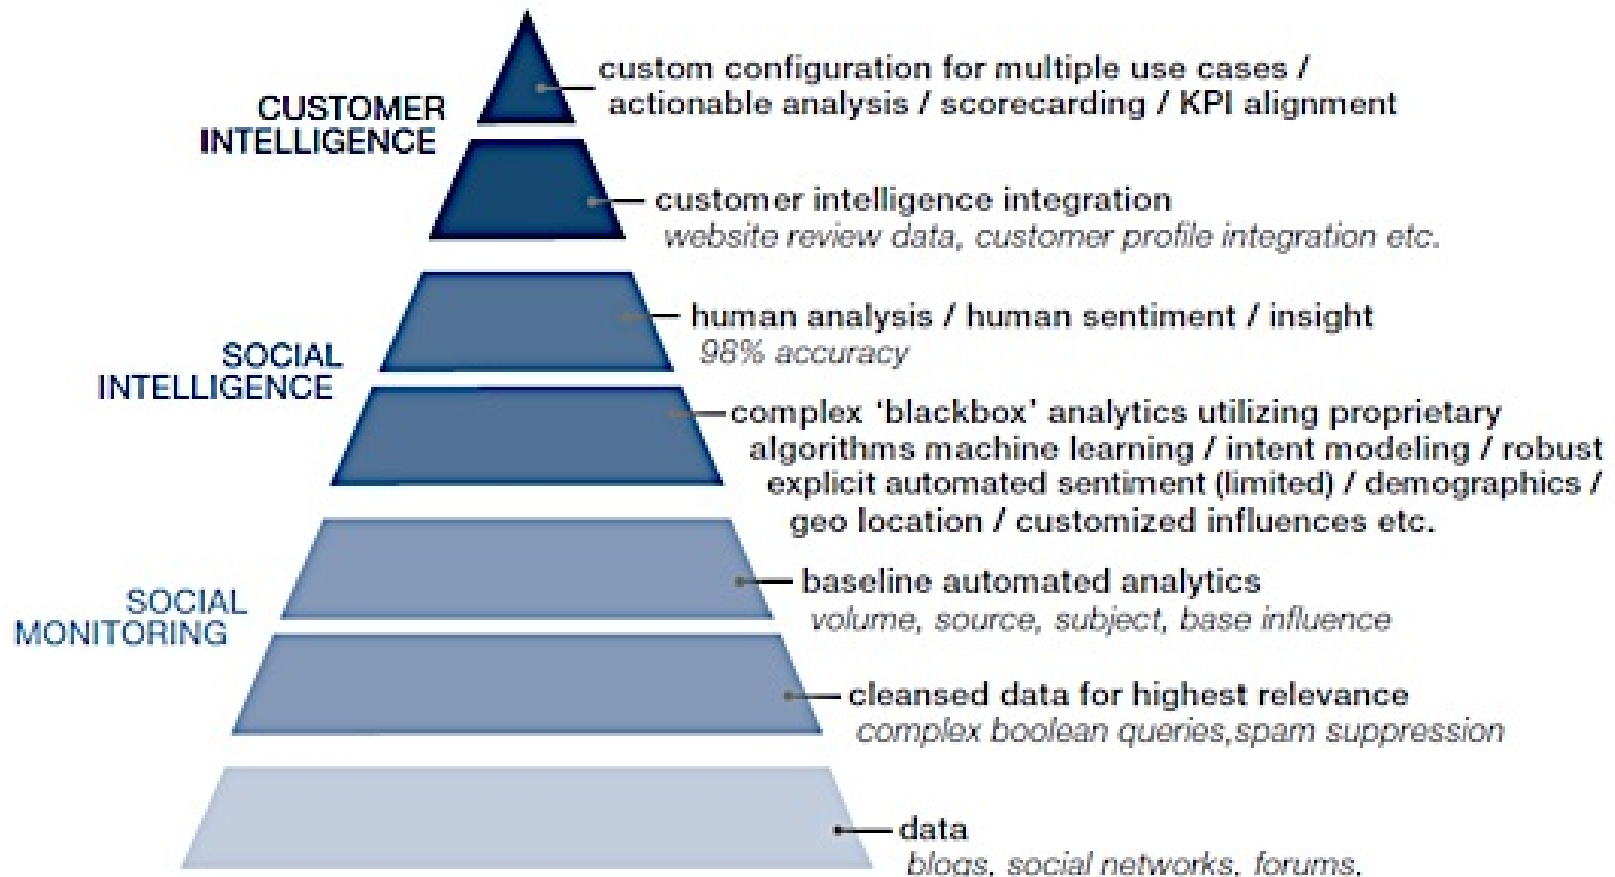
CUSTOMER INTELLIGENCE

custom configuration for multiple use cases / actionable analysis / scorecarding / KPI alignment

customer intelligence integration
website review data, customer profile integration etc.

SOCIAL INTELLIGENCE

human analysis / human sentiment / insight
98% accuracy

complex 'blackbox' analytics utilizing proprietary algorithms machine learning / intent modeling / robust explicit automated sentiment (limited) / demographics / geo location / customized influences etc.

SOCIAL MONITORING

baseline automated analytics
volume, source, subject, base influence

cleansed data for highest relevance
complex boolean queries,spam suppression

data
blogs, social networks, forums,